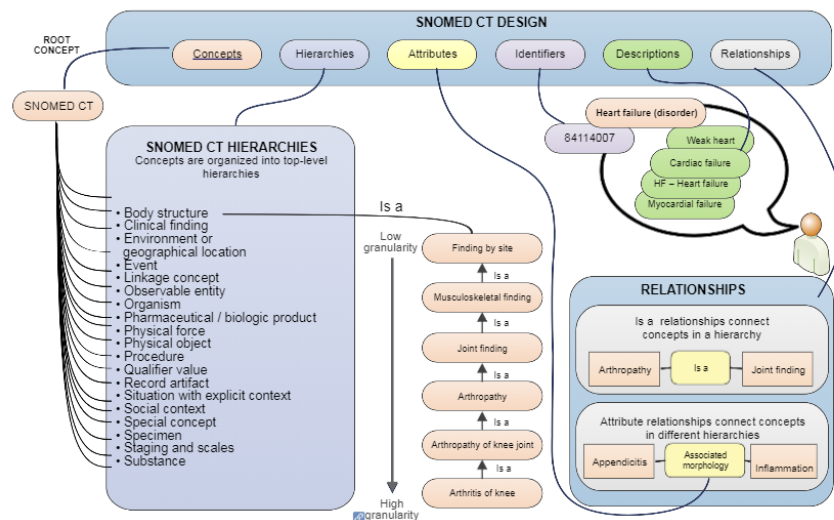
SNOMED CT DESIGN

ROOT CONCEPT

Concepts

Hierarchies

Attributes

Identifiers

Descriptions

Relationships

SNOMED CT

Heart failure (disorder)

84114007

Weak heart

Cardiac failure

HF – Heart failure

Myocardial failure

SNOMED CT HIERARCHIES
Concepts are organized into top-level hierarchies

• Body structure
• Clinical finding
• Environment or geographical location
• Event
• Linkage concept
• Observable entity
• Organism
• Pharmaceutical / biologic product
• Physical force
• Physical object
• Procedure
• Qualifier value
• Record artifact
• Situation with explicit context
• Social context
• Special concept
• Specimen
• Staging and scales
• Substance

Is a

Low granularity

High granularity

Finding by site

Is a

Musculoskeletal finding

Is a

Joint finding

Is a

Arthropathy

Is a

Arthropathy of knee joint

Is a

Arthritis of knee

RELATIONSHIPS

Is a relationships connect concepts in a hierarchy

Arthropathy

Is a

Joint finding

Attribute relationships connect concepts in different hierarchies

Appendicitis

Associated morphology

Inflammation